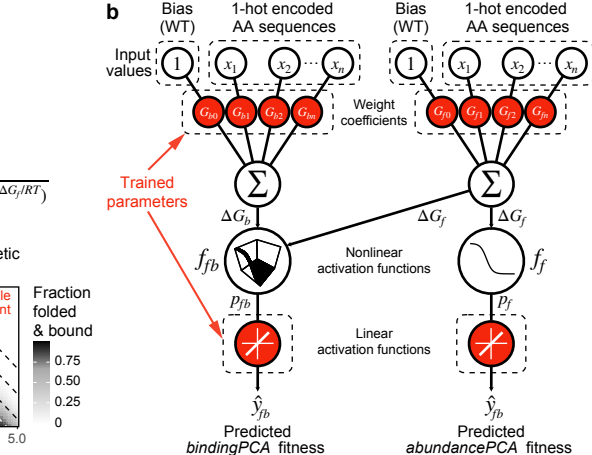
$\Delta G_f/RT)$

etic

le
nt

Fraction folded & bound
0.75
0.50
0.25
0
5.0

b

Bias (WT)
1-hot encoded AA sequences
Input values
1
$x_1$
$x_2$
$x_n$
$G_{b0}$
$G_{b1}$
$G_{b2}$
$G_{bn}$
Weight coefficients
Trained parameters
$\Sigma$
$\Delta G_b$
$f_{fb}$
$p_{fb}$
Nonlinear activation functions
Linear activation functions
$\hat{y}_{fb}$
Predicted *bindingPCA* fitness

Bias (WT)
1-hot encoded AA sequences
1
$x_1$
$x_2$
$x_n$
$G_{f0}$
$G_{f1}$
$G_{f2}$
$G_{fn}$
$\Sigma$
$\Delta G_f$
$\Delta G_f$
$f_f$
$p_f$
$\hat{y}_{fb}$
Predicted *abundancePCA* fitness